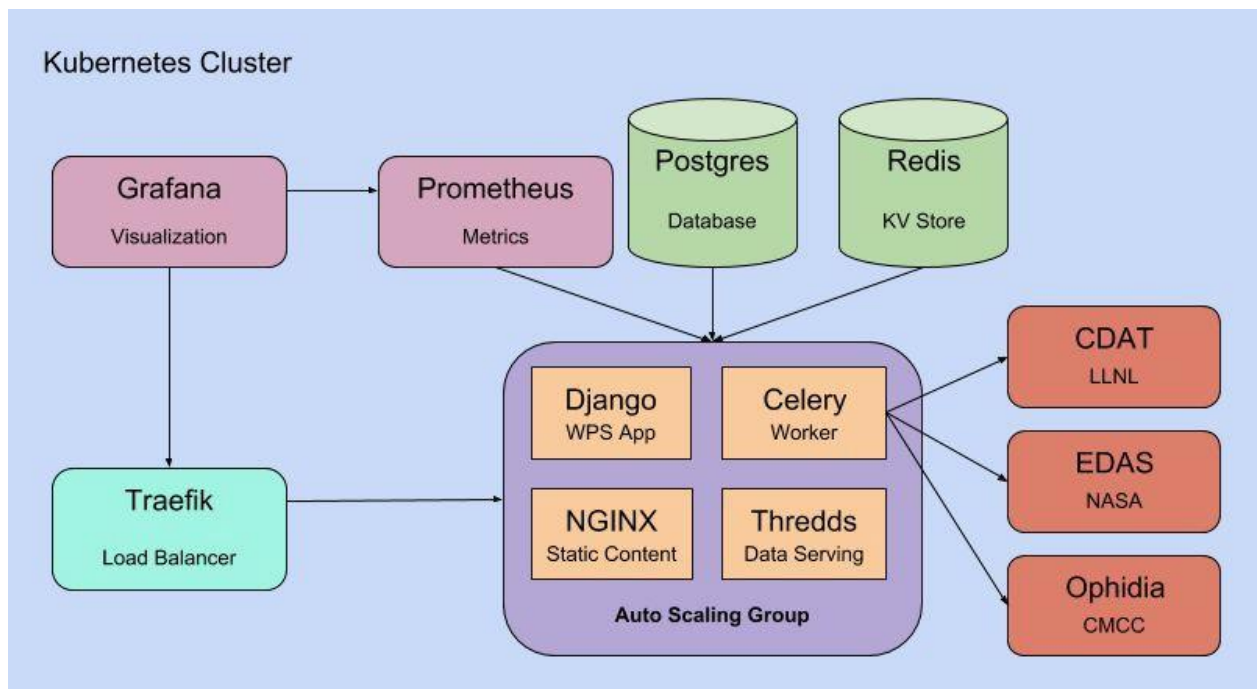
Kubernetes Cluster

Grafana
Visualization

Prometheus
Metrics

Postgres
Database

Redis
KV Store

Django
WPS App

Celery
Worker

NGINX
Static Content

Thredds
Data Serving

Auto Scaling Group

Traefik
Load Balancer

CDAT
LLNL

EDAS
NASA

Ophidia
CMCC